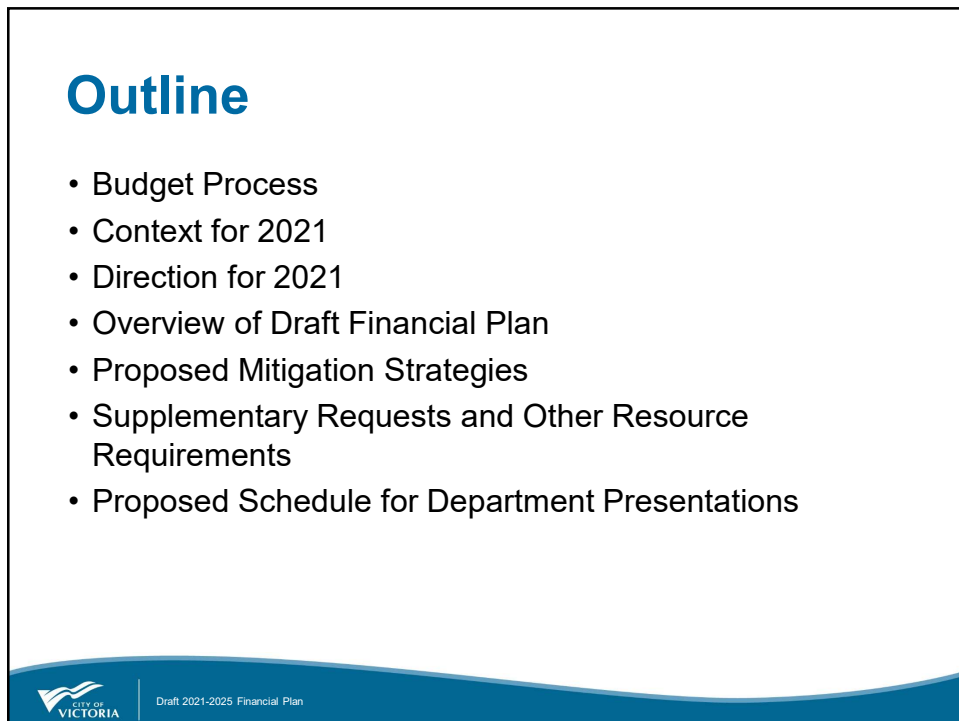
Outline

- Budget Process
- Context for 2021
- Direction for 2021
- Overview of Draft Financial Plan
- Proposed Mitigation Strategies
- Supplementary Requests and Other Resource Requirements
- Proposed Schedule for Department Presentations

CITY OF VICTORIA

Draft 2021-2025 Financial Plan